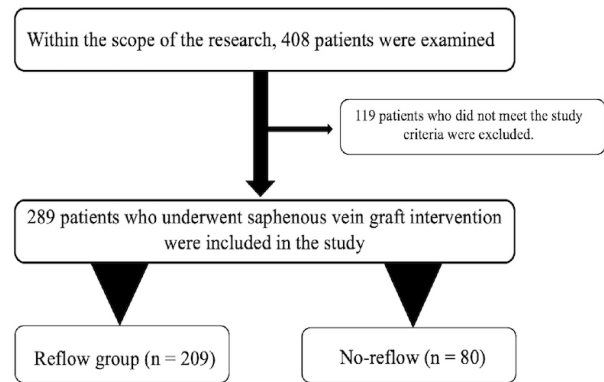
Within the scope of the research, 408 patients were examined

119 patients who did not meet the study criteria were excluded.

289 patients who underwent saphenous vein graft intervention were included in the study

Reflow group (n = 209)

No-reflow (n = 80)